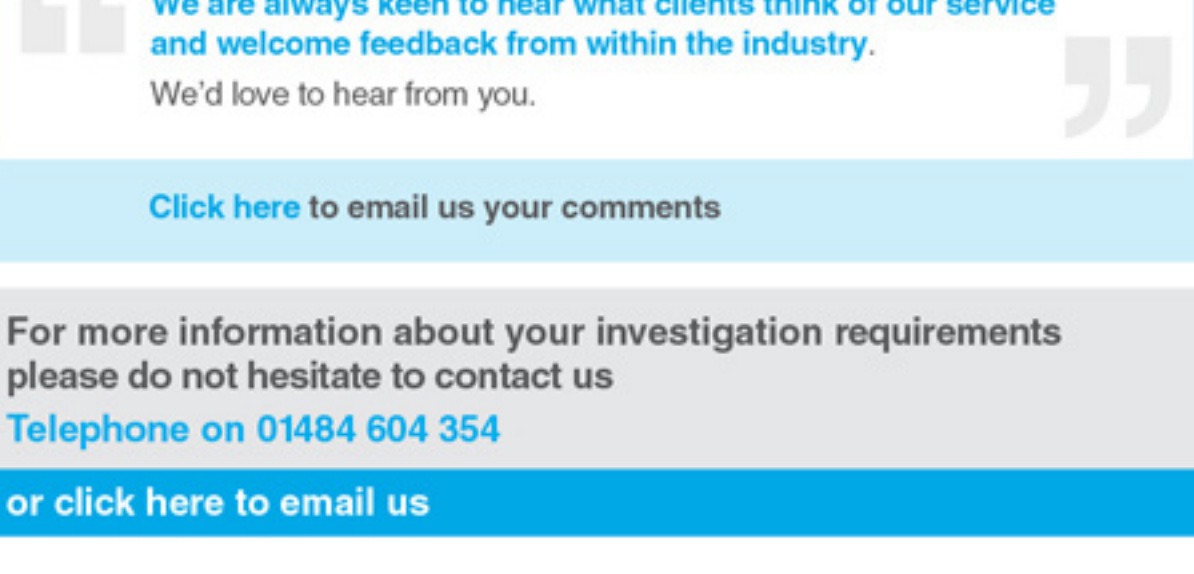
We are always keen to hear what clients think of our service and welcome feedback from within the industry.

We'd love to hear from you.

Click here to email us your comments

For more information about your investigation requirements please do not hesitate to contact us

Telephone on 01484 604 354

or click here to email us